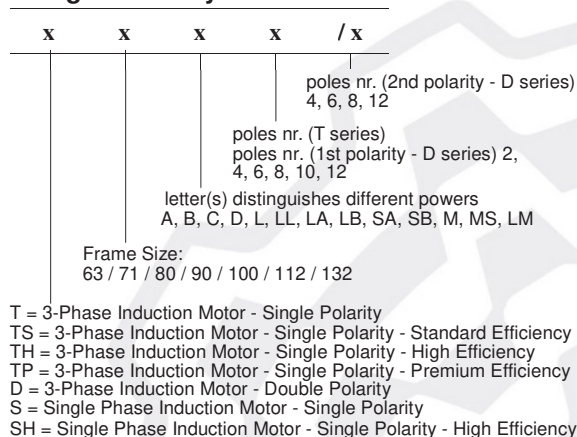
x x x x / x

poles nr. (2nd polarity - D series) 4, 6, 8, 12

poles nr. (T series)
poles nr. (1st polarity - D series) 2, 4, 6, 8, 10, 12

letter(s) distinguishes different powers
A, B, C, D, L, LL, LA, LB, SA, SB, M, MS, LM

Frame Size:
63 / 71 / 80 / 90 / 100 / 112 / 132

T = 3-Phase Induction Motor - Single Polarity
TS = 3-Phase Induction Motor - Single Polarity - Standard Efficiency
TH = 3-Phase Induction Motor - Single Polarity - High Efficiency
TP = 3-Phase Induction Motor - Single Polarity - Premium Efficiency
D = 3-Phase Induction Motor - Double Polarity
S = Single Phase Induction Motor - Single Polarity
SH = Single Phase Induction Motor - Single Polarity - High Efficiency